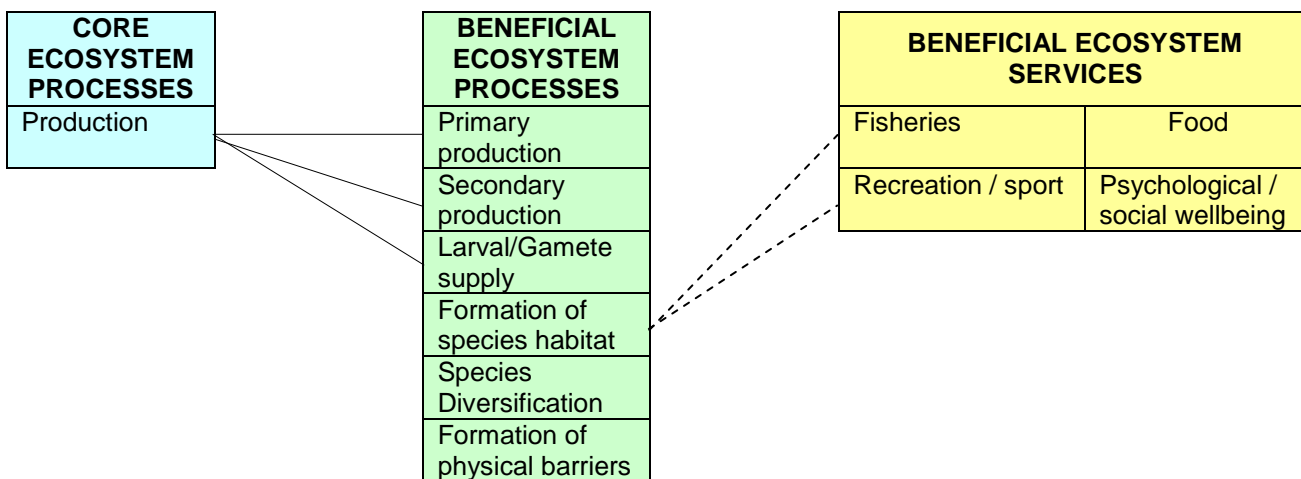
| CORE ECOSYSTEM PROCESSES |
|---|
| Production |

| BENEFICIAL ECOSYSTEM PROCESSES |
|---|
| Primary production |
| Secondary production |
| Larval/Gamete supply |
| Formation of species habitat |
| Species Diversification |
| Formation of physical barriers |

| BENEFICIAL ECOSYSTEM SERVICES | |
|---|---|
| Fisheries | Food |
| Recreation / sport | Psychological / social wellbeing |